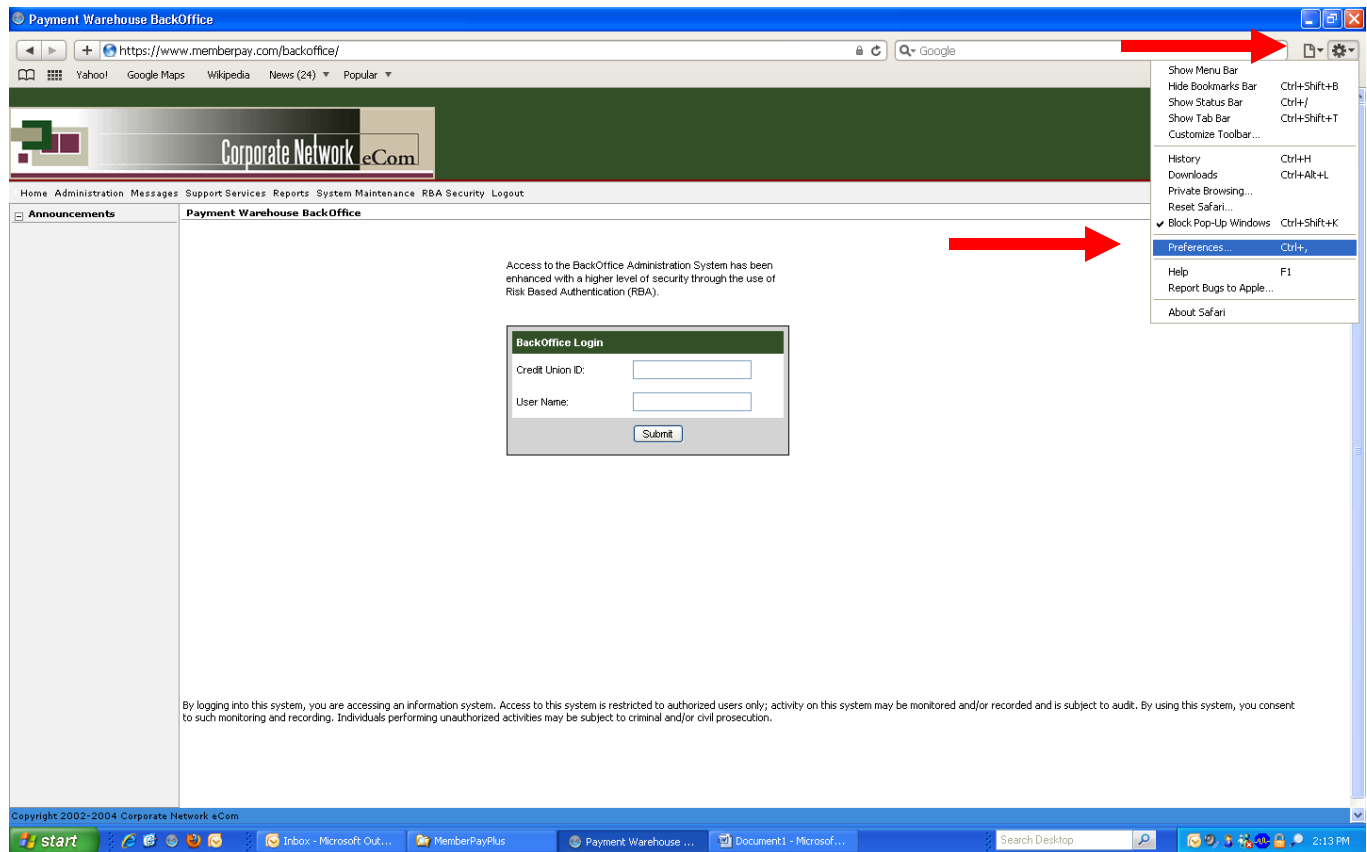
Payment Warehouse BackOffice

https://www.memberpay.com/backoffice/

Google

Yahoo! Google Maps Wikipedia News (24) Popular

Show Menu Bar
Hide Bookmarks Bar Ctrl+Shift+B
Show Status Bar Ctrl+/
Show Tab Bar Ctrl+Shift+T
Customize Toolbar...
History Ctrl+H
Downloads Ctrl+Alt+L
Private Browsing...
Reset Safari...
Block Pop-Up Windows Ctrl+Shift+K
Preferences... Ctrl+,
Help F1
Report Bugs to Apple...
About Safari

Corporate Network eCom

Home Administration Messages Support Services Reports System Maintenance RBA Security Logout

Announcements

Payment Warehouse BackOffice

Access to the BackOffice Administration System has been enhanced with a higher level of security through the use of Risk Based Authentication (RBA).

BackOffice Login

Credit Union ID:

User Name:

Submit

By logging into this system, you are accessing an information system. Access to this system is restricted to authorized users only; activity on this system may be monitored and/or recorded and is subject to audit. By using this system, you consent to such monitoring and recording. Individuals performing unauthorized activities may be subject to criminal and/or civil prosecution.

Copyright 2002-2004 Corporate Network eCom

start Inbox - Microsoft Out... MemberPayPlus Payment Warehouse ... Document1 - Microsof... Search Desktop 2:13 PM